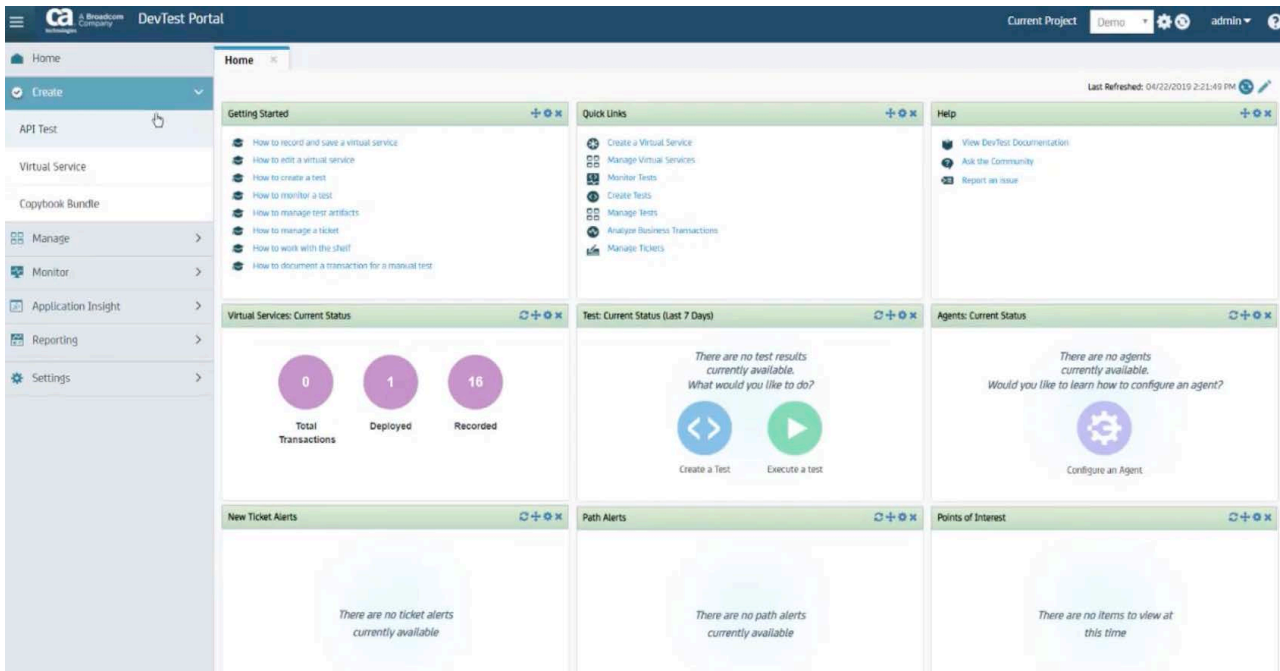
ca technologies A Broadcom Company DevTest Portal

Current Project Demo admin

Home
Create
API Test
Virtual Service
Copybook Bundle
Manage
Monitor
Application Insight
Reporting
Settings

Home

Last Refreshed: 04/22/2019 2:21:49 PM

Getting Started
How to record and save a virtual service
How to edit a virtual service
How to create a test
How to monitor a test
How to manage test artifacts
How to manage a ticket
How to work with the shelf
How to document a transaction for a manual test

Quick Links
Create a Virtual Service
Manage Virtual Services
Monitor Tests
Create Tests
Manage Tests
Analyze Business Transactions
Manage Tickets

Help
View DevTest Documentation
Ask the Community
Report an issue

Virtual Services: Current Status
0
Total Transactions
1
Deployed
16
Recorded

Test: Current Status (Last 7 Days)
There are no test results currently available. What would you like to do?
Create a Test
Execute a test

Agents: Current Status
There are no agents currently available. Would you like to learn how to configure an agent?
Configure an Agent

New Ticket Alerts
There are no ticket alerts currently available

Path Alerts
There are no path alerts currently available

Points of Interest
There are no items to view at this time